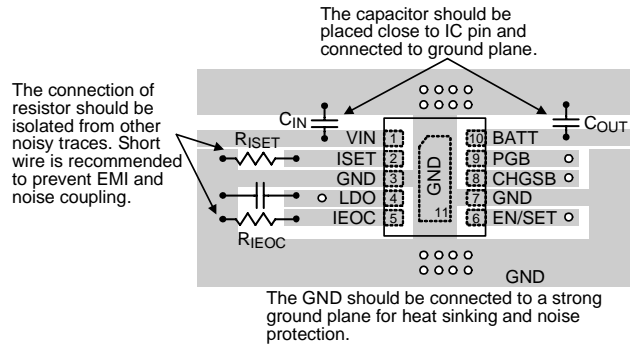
The capacitor should be placed close to IC pin and connected to ground plane.

The connection of resistor should be isolated from other noisy traces. Short wire is recommended to prevent EMI and noise coupling.

$C_{IN}$

$C_{OUT}$

$R_{ISET}$

VIN 1

ISET 2

GND 3

LDO 4

IEOC 5

GND

11

10 BATT

9 PGB

8 CHGSB

7 GND

6 EN/SET

$R_{IEOC}$

GND

The GND should be connected to a strong ground plane for heat sinking and noise protection.